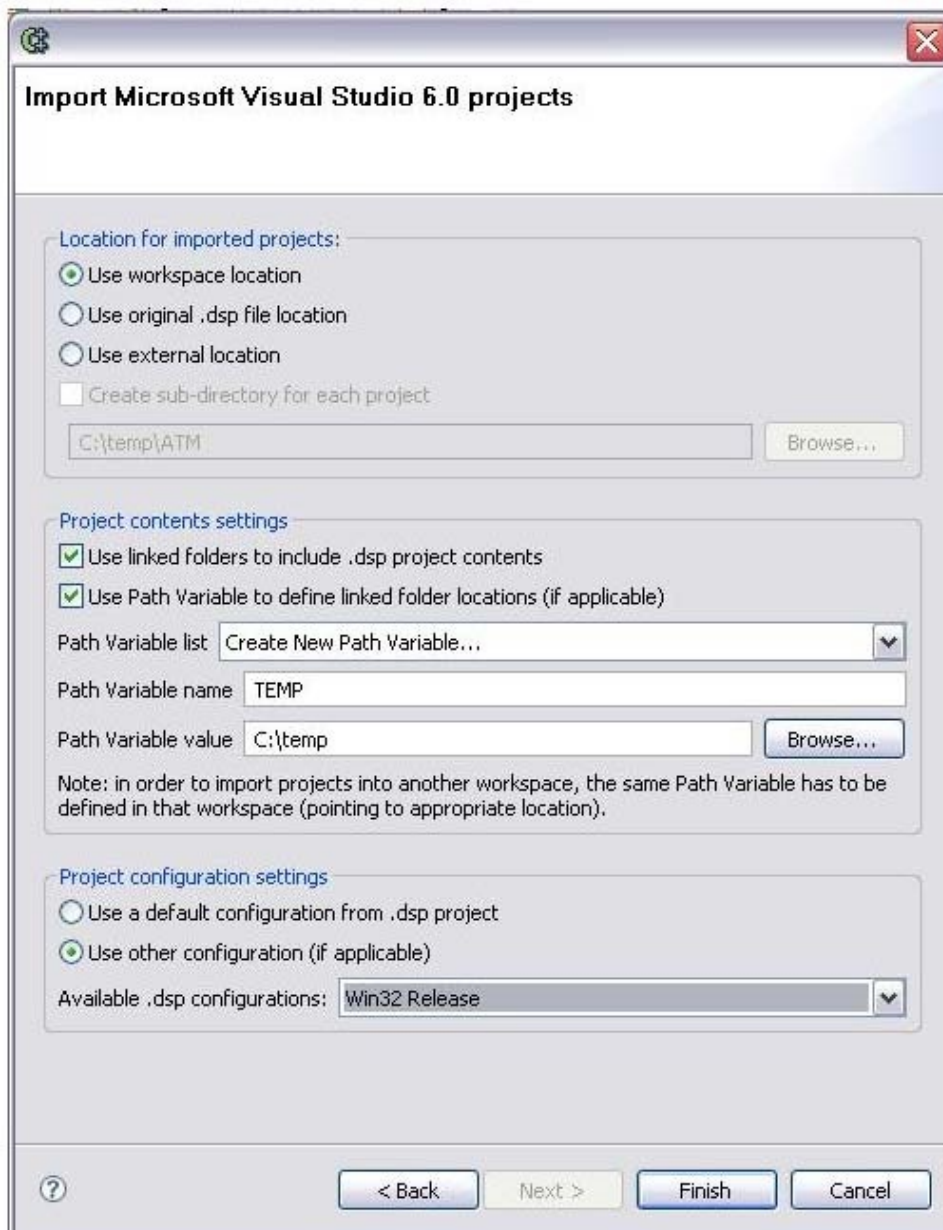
Import Microsoft Visual Studio 6.0 projects

Location for imported projects:

Use workspace location

Use original .dsp file location

Use external location

Create sub-directory for each project

C:\temp\ATM

Browse...

Project contents settings

Use linked folders to include .dsp project contents

Use Path Variable to define linked folder locations (if applicable)

Path Variable list Create New Path Variable...

Path Variable name TEMP

Path Variable value C:\temp

Browse...

Note: in order to import projects into another workspace, the same Path Variable has to be defined in that workspace (pointing to appropriate location).

Project configuration settings

Use a default configuration from .dsp project

Use other configuration (if applicable)

Available .dsp configurations: Win32 Release

< Back

Next >

Finish

Cancel